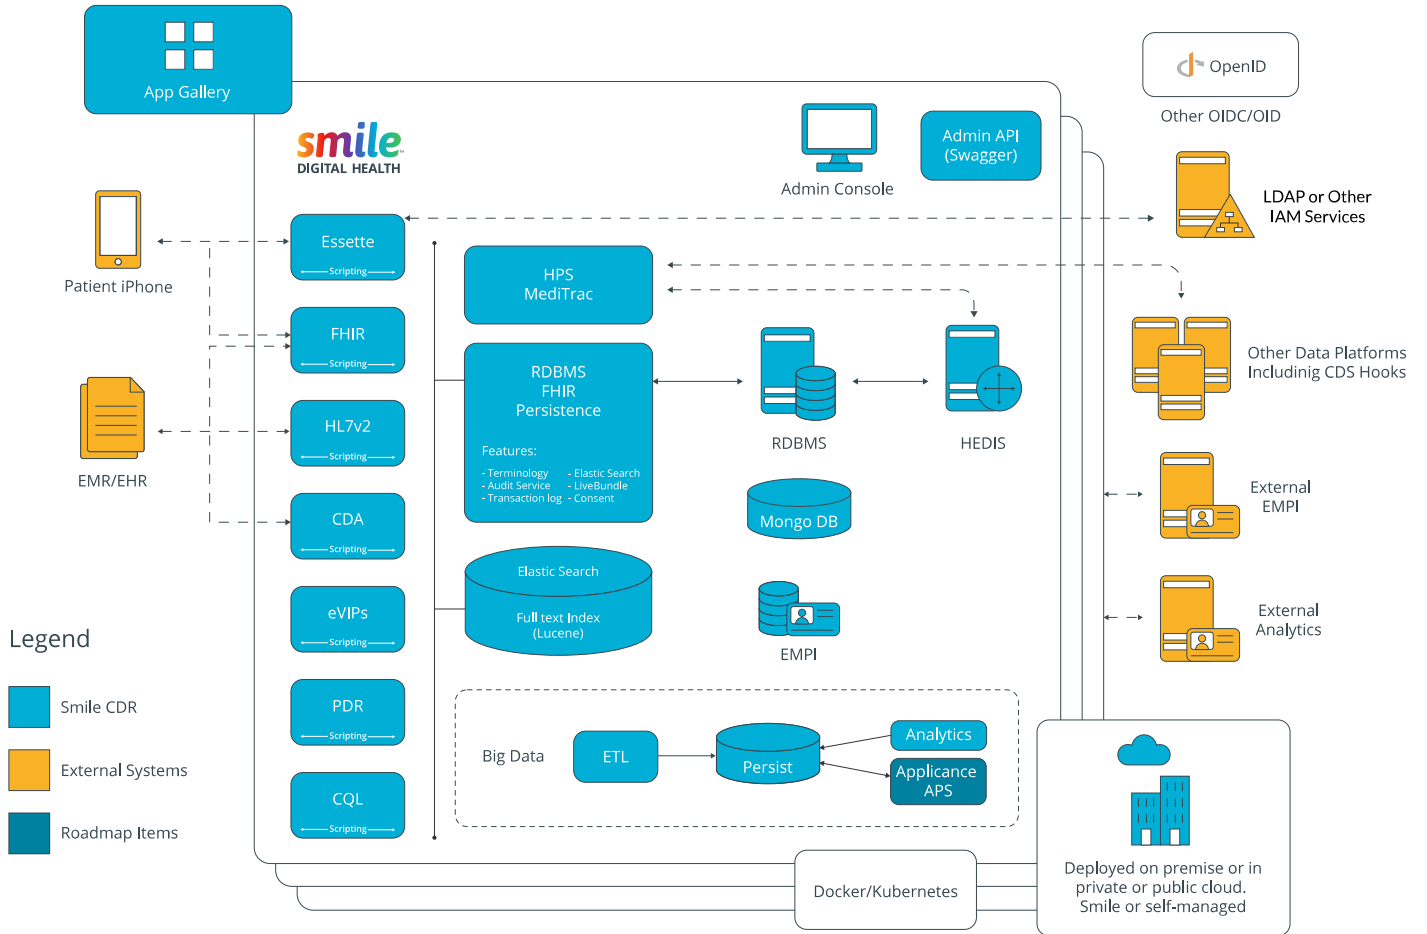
App Gallery

smile DIGITAL HEALTH

Admin Console

Admin API (Swagger)

OpenID

Other OIDC/OID

LDAP or Other IAM Services

Patient iPhone

Essette
Scripting

FHIR
Scripting

HL7v2
Scripting

CDA
Scripting

eVIPs
Scripting

PDR
Scripting

CQL
Scripting

EMR/EHR

HPS MediTrac

RDBMS FHIR Persistence

Features:
- Terminology
- Audit Service
- Transaction log
- Elastic Search
- LiveBundle
- Consent

RDBMS

HEDIS

Other Data Platforms Includinig CDS Hooks

Mongo DB

External EMPI

Elastic Search
Full text Index (Lucene)

EMPI

External Analytics

Legend

Smile CDR

External Systems

Roadmap Items

Big Data

ETL

Persist

Analytics

Applicance APS

Docker/Kubernetes

Deployed on premise or in private or public cloud. Smile or self-managed